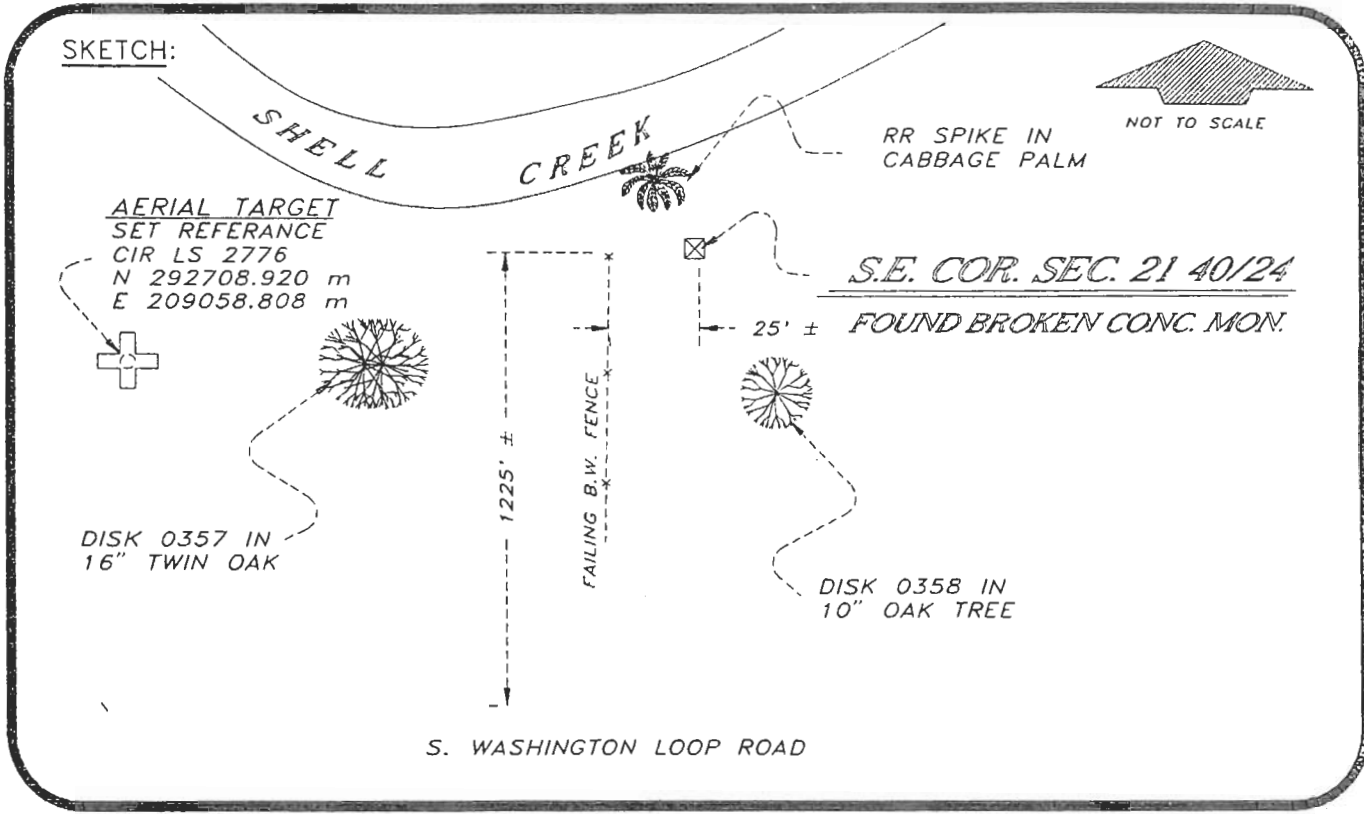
SKETCH:

NOT TO SCALE

SHELL CREEK

RR SPIKE IN
CABBAGE PALM

AERIAL TARGET
SET REFERANCE
CIR LS 2776
N 292708.920 m
E 209058.808 m

S.E. COR. SEC. 21 40/24

25' ±

FOUND BROKEN CONC. MON.

FAILING B.W. FENCE

1225' ±

DISK 0357 IN
16" TWIN OAK

DISK 0358 IN
10" OAK TREE

S. WASHINGTON LOOP ROAD